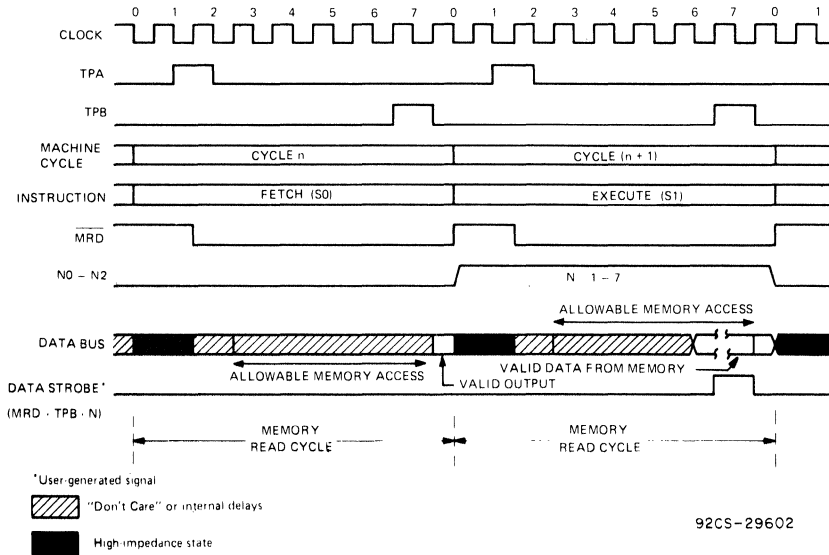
0 1 2 3 4 5 6 7 0 1 2 3 4 5 6 7 0 1

CLOCK

TPA

TPB

MACHINE CYCLE

CYCLE n

CYCLE (n + 1)

INSTRUCTION

FETCH (S0)

EXECUTE (S1)

$\overline{MRD}$

N0 – N2

N 1 – 7

ALLOWABLE MEMORY ACCESS

DATA BUS

ALLOWABLE MEMORY ACCESS

VALID DATA FROM MEMORY

VALID OUTPUT

DATA STROBE*

(MRD · TPB · N)

MEMORY READ CYCLE

MEMORY READ CYCLE

*User-generated signal

"Don't Care" or internal delays

High-impedance state

92CS-29602